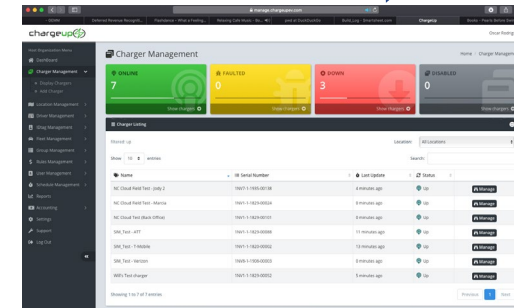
manage.chargeup.com

chargeup

Oscar Rodriguez

Main Organization Menu

Dashboard

Charger Management

Display Chargers

Add Charger

Location Management

Driver Management

Group Management

Fleet Management

Group Management

Rules Management

User Management

Schedule Management

Reports

Invoicing

Settings

Support

Log Out

Charger Management

Home / Charger Management

ONLINE

7

Show chargers

FAULTED

0

Show chargers

DOWN

3

Show chargers

DISABLED

0

Show chargers

Charger Listing

Filtered up

Location: All Locations

Show 10 entries

Search:

| Name | Serial Number | Last Update | Status | |
|---|---|---|---|---|
| NC Cloud Field Test - Jody 2 | 1WY1-1-1935-00138 | 4 minutes ago | Up | Manage |
| NC Cloud Field Test - Marcia | 1WY1-1-1829-00024 | 8 minutes ago | Up | Manage |
| NC Cloud Test (Back Office) | 1WY1-1-1829-00101 | 9 minutes ago | Up | Manage |
| SIM_Test - ATT | 1WY1-1-1829-00086 | 11 minutes ago | Up | Manage |
| SIM_Test - T-Mobile | 1WY1-1-1829-00002 | 10 minutes ago | Up | Manage |
| SIM_Test - Verizon | 1WB-1-1806-00003 | 8 minutes ago | Up | Manage |
| WiFi Test charger | 1WY1-1-1829-00052 | 5 minutes ago | Up | Manage |

Showing 1 to 7 of 7 entries

Previous 1 Next